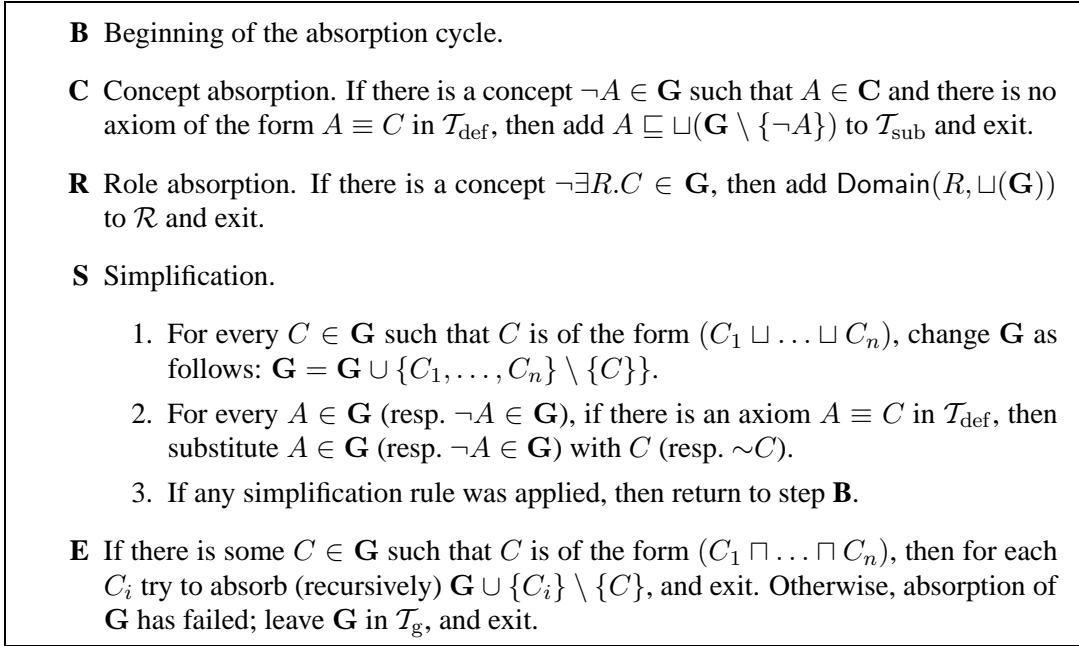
**B** Beginning of the absorption cycle.

**C** Concept absorption. If there is a concept $\neg A \in \mathbf{G}$ such that $A \in \mathbf{C}$ and there is no axiom of the form $A \equiv C$ in $\mathcal{T}_{\text{def}}$, then add $A \sqsubseteq \sqcup(\mathbf{G} \setminus \{\neg A\})$ to $\mathcal{T}_{\text{sub}}$ and exit.

**R** Role absorption. If there is a concept $\neg\exists R.C \in \mathbf{G}$, then add $\mathsf{Domain}(R, \sqcup(\mathbf{G}))$ to $\mathcal{R}$ and exit.

**S** Simplification.

1. For every $C \in \mathbf{G}$ such that $C$ is of the form $(C_1 \sqcup \ldots \sqcup C_n)$, change $\mathbf{G}$ as follows: $\mathbf{G} = \mathbf{G} \cup \{C_1, \ldots, C_n\} \setminus \{C\}$.

2. For every $A \in \mathbf{G}$ (resp. $\neg A \in \mathbf{G}$), if there is an axiom $A \equiv C$ in $\mathcal{T}_{\text{def}}$, then substitute $A \in \mathbf{G}$ (resp. $\neg A \in \mathbf{G}$) with $C$ (resp. $\sim C$).

3. If any simplification rule was applied, then return to step **B**.

**E** If there is some $C \in \mathbf{G}$ such that $C$ is of the form $(C_1 \sqcap \ldots \sqcap C_n)$, then for each $C_i$ try to absorb (recursively) $\mathbf{G} \cup \{C_i\} \setminus \{C\}$, and exit. Otherwise, absorption of $\mathbf{G}$ has failed; leave $\mathbf{G}$ in $\mathcal{T}_{\text{g}}$, and exit.